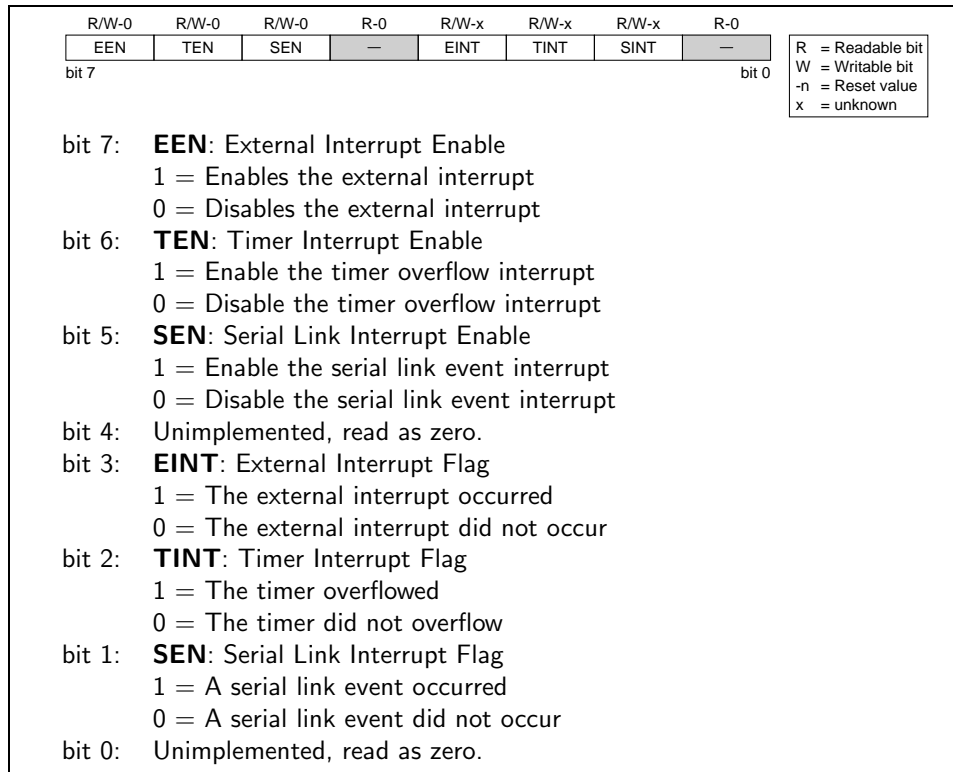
| R/W-0 | R/W-0 | R/W-0 | R-0 | R/W-x | R/W-x | R/W-x | R-0 |
|---|---|---|---|---|---|---|---|
| EEN | TEN | SEN | — | EINT | TINT | SINT | — |

bit 7 bit 0

R = Readable bit
W = Writable bit
-n = Reset value
x = unknown

bit 7: **EEN**: External Interrupt Enable
1 = Enables the external interrupt
0 = Disables the external interrupt
bit 6: **TEN**: Timer Interrupt Enable
1 = Enable the timer overflow interrupt
0 = Disable the timer overflow interrupt
bit 5: **SEN**: Serial Link Interrupt Enable
1 = Enable the serial link event interrupt
0 = Disable the serial link event interrupt
bit 4: Unimplemented, read as zero.
bit 3: **EINT**: External Interrupt Flag
1 = The external interrupt occurred
0 = The external interrupt did not occur
bit 2: **TINT**: Timer Interrupt Flag
1 = The timer overflowed
0 = The timer did not overflow
bit 1: **SEN**: Serial Link Interrupt Flag
1 = A serial link event occurred
0 = A serial link event did not occur
bit 0: Unimplemented, read as zero.